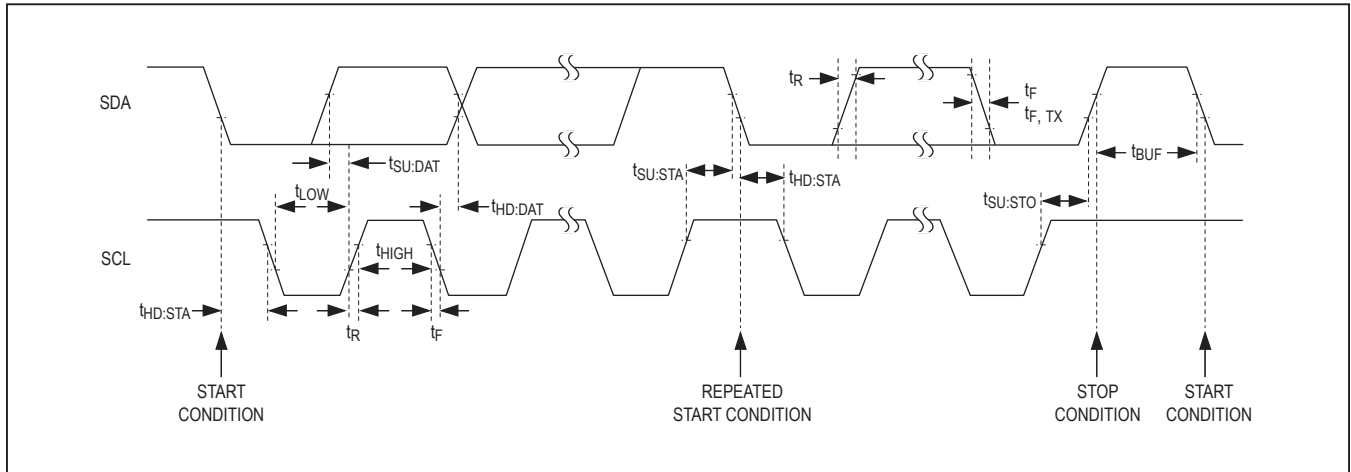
SDA

$t_{SU:DAT}$

$t_{LOW}$

$t_{HD:DAT}$

$t_{HIGH}$

SCL

$t_{HD:STA}$

$t_R$

$t_F$

$t_{SU:STA}$

$t_{HD:STA}$

$t_R$

$t_F$

$t_{F,\ TX}$

$t_{BUF}$

$t_{SU:STO}$

START CONDITION

REPEATED START CONDITION

STOP CONDITION

START CONDITION